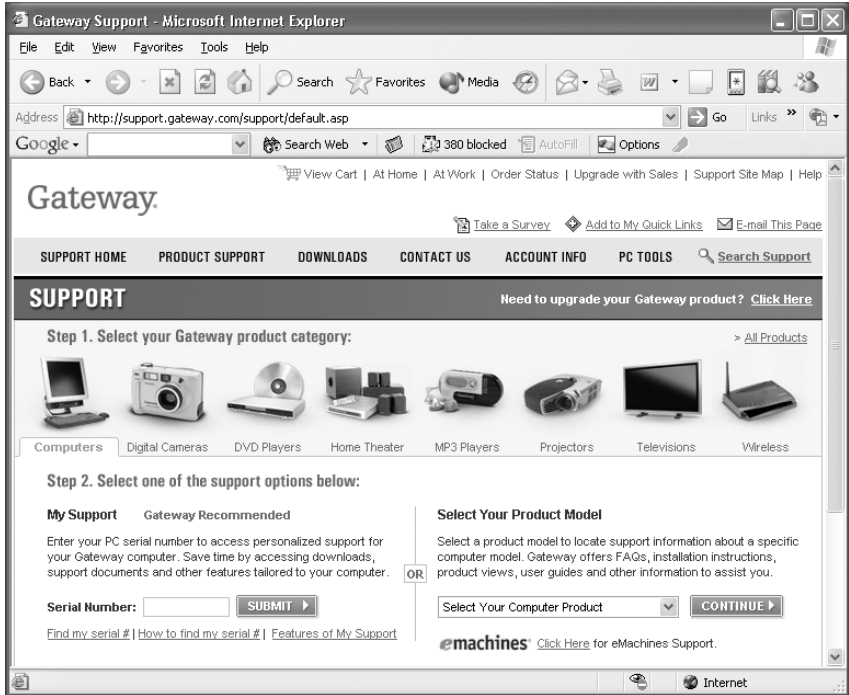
Gateway Support - Microsoft Internet Explorer

File Edit View Favorites Tools Help

Back Search Favorites Media

Address http://support.gateway.com/support/default.asp Go Links »

Google - Search Web 380 blocked AutoFill Options

View Cart | At Home | At Work | Order Status | Upgrade with Sales | Support Site Map | Help

Gateway.

Take a Survey Add to My Quick Links E-mail This Page

SUPPORT HOME PRODUCT SUPPORT DOWNLOADS CONTACT US ACCOUNT INFO PC TOOLS Search Support

SUPPORT

Need to upgrade your Gateway product? Click Here

Step 1. Select your Gateway product category:

> All Products

Computers Digital Cameras DVD Players Home Theater MP3 Players Projectors Televisions Wireless

Step 2. Select one of the support options below:

My Support Gateway Recommended

Enter your PC serial number to access personalized support for your Gateway computer. Save time by accessing downloads, support documents and other features tailored to your computer.

Serial Number: SUBMIT

Find my serial # | How to find my serial # | Features of My Support

OR

Select Your Product Model

Select a product model to locate support information about a specific computer model. Gateway offers FAQs, installation instructions, product views, user guides and other information to assist you.

Select Your Computer Product CONTINUE

emachines Click Here for eMachines Support.

Internet